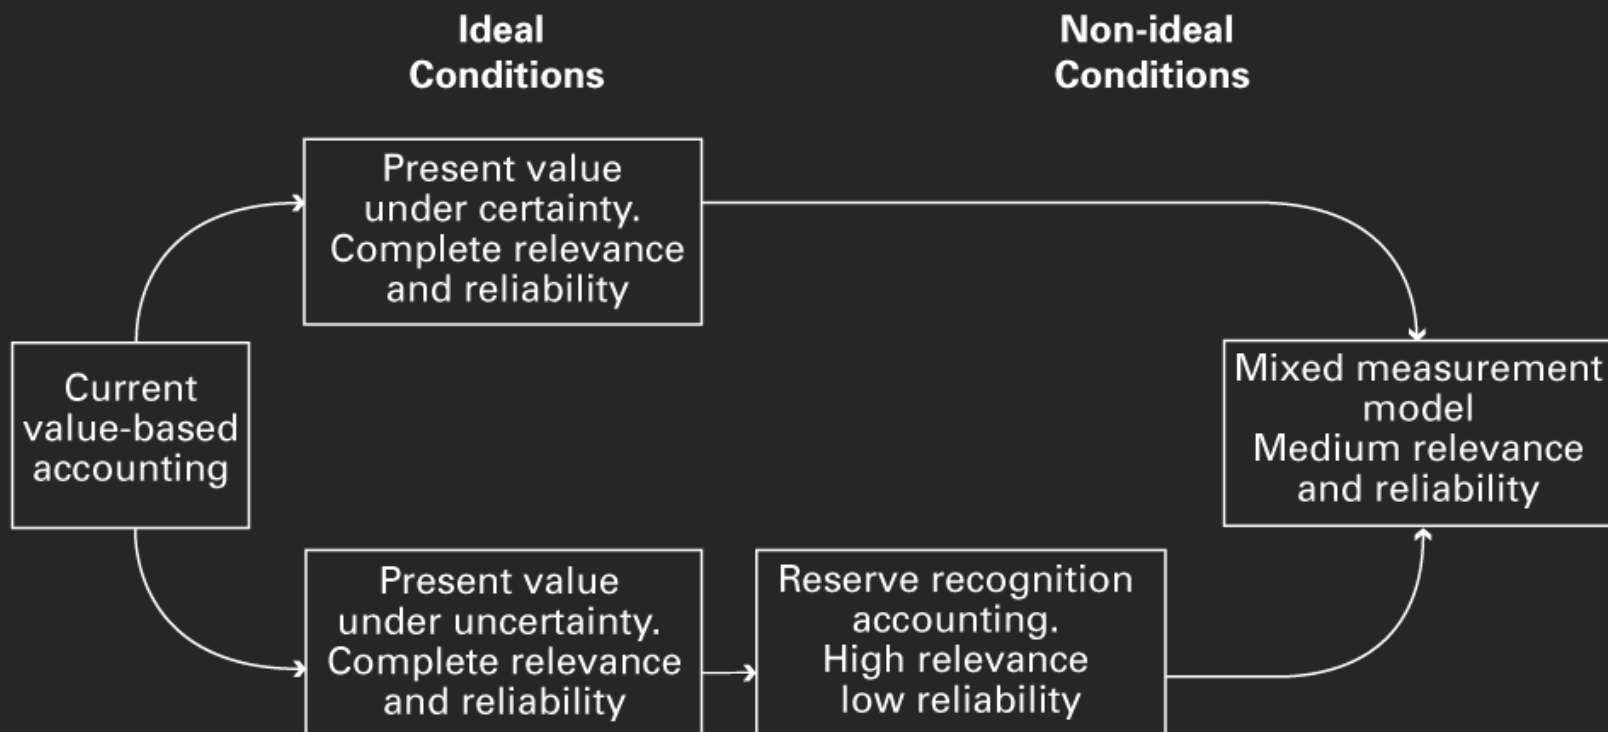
Ideal Conditions

Non-ideal Conditions

Current value-based accounting

Present value under certainty. Complete relevance and reliability

Mixed measurement model Medium relevance and reliability

Present value under uncertainty. Complete relevance and reliability

Reserve recognition accounting. High relevance low reliability